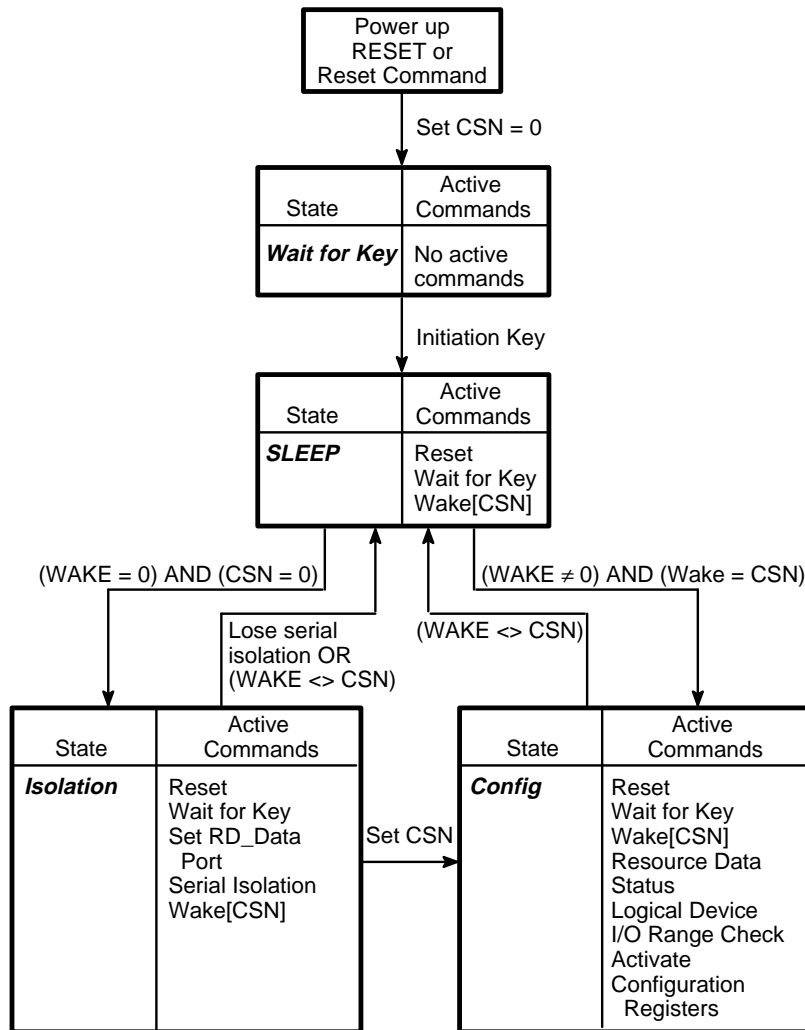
Power up
RESET or
Reset Command

Set CSN = 0

| State | Active Commands |
|---|---|
| ***Wait for Key*** | No active commands |

Initiation Key

| State | Active Commands |
|---|---|
| ***SLEEP*** | Reset<br>Wait for Key<br>Wake[CSN] |

(WAKE = 0) AND (CSN = 0)

Lose serial isolation OR (WAKE <> CSN)

(WAKE <> CSN)

(WAKE $\neq$ 0) AND (Wake = CSN)

| State | Active Commands |
|---|---|
| ***Isolation*** | Reset<br>Wait for Key<br>Set RD_Data Port<br>Serial Isolation<br>Wake[CSN] |

Set CSN

| State | Active Commands |
|---|---|
| ***Config*** | Reset<br>Wait for Key<br>Wake[CSN]<br>Resource Data<br>Status<br>Logical Device<br>I/O Range Check<br>Activate<br>Configuration Registers |